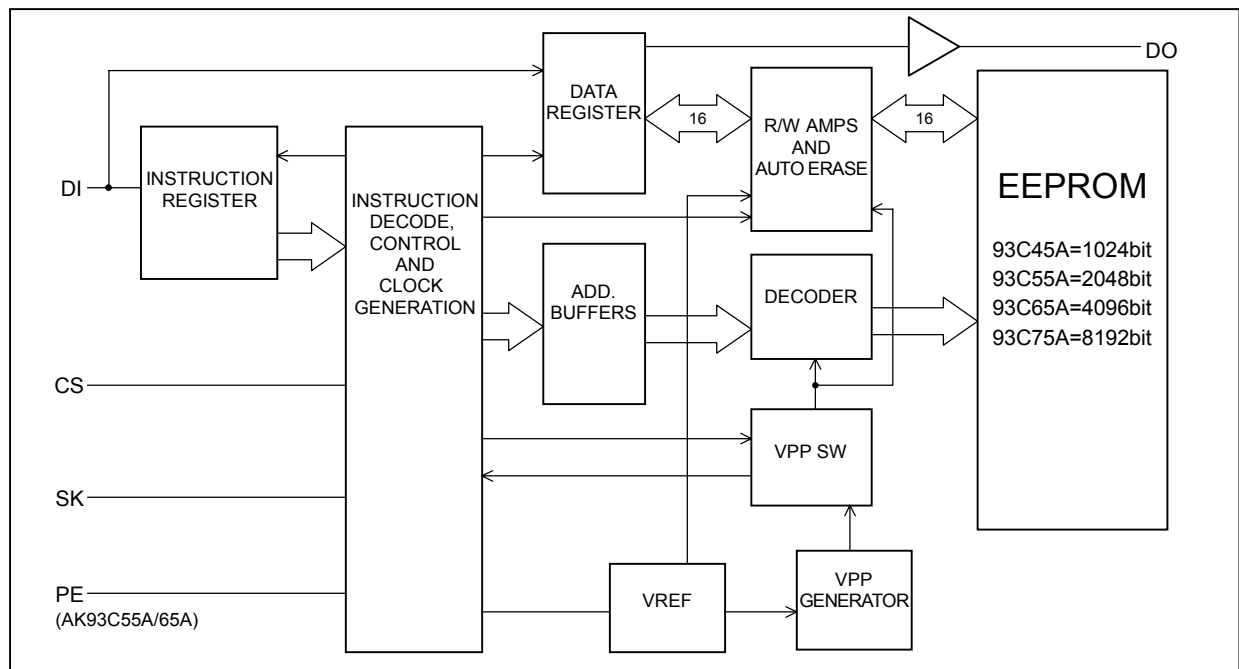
DO

DATA REGISTER

16

R/W AMPS AND AUTO ERASE

16

DI

INSTRUCTION REGISTER

INSTRUCTION DECODE, CONTROL AND CLOCK GENERATION

EEPROM

93C45A=1024bit
93C55A=2048bit
93C65A=4096bit
93C75A=8192bit

ADD. BUFFERS

DECODER

CS

VPP SW

SK

PE
(AK93C55A/65A)

VREF

VPP GENERATOR